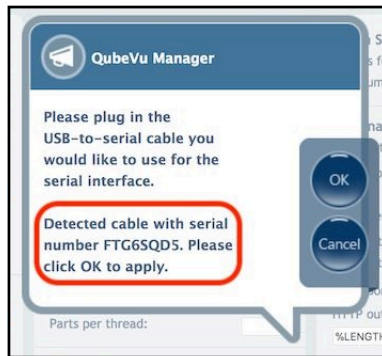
QubeVu Manager

Please plug in the USB-to-serial cable you would like to use for the serial interface.

Detected cable with serial number FTG6SQD5. Please click OK to apply.

OK

Cancel

Parts per thread:

%LENGTH